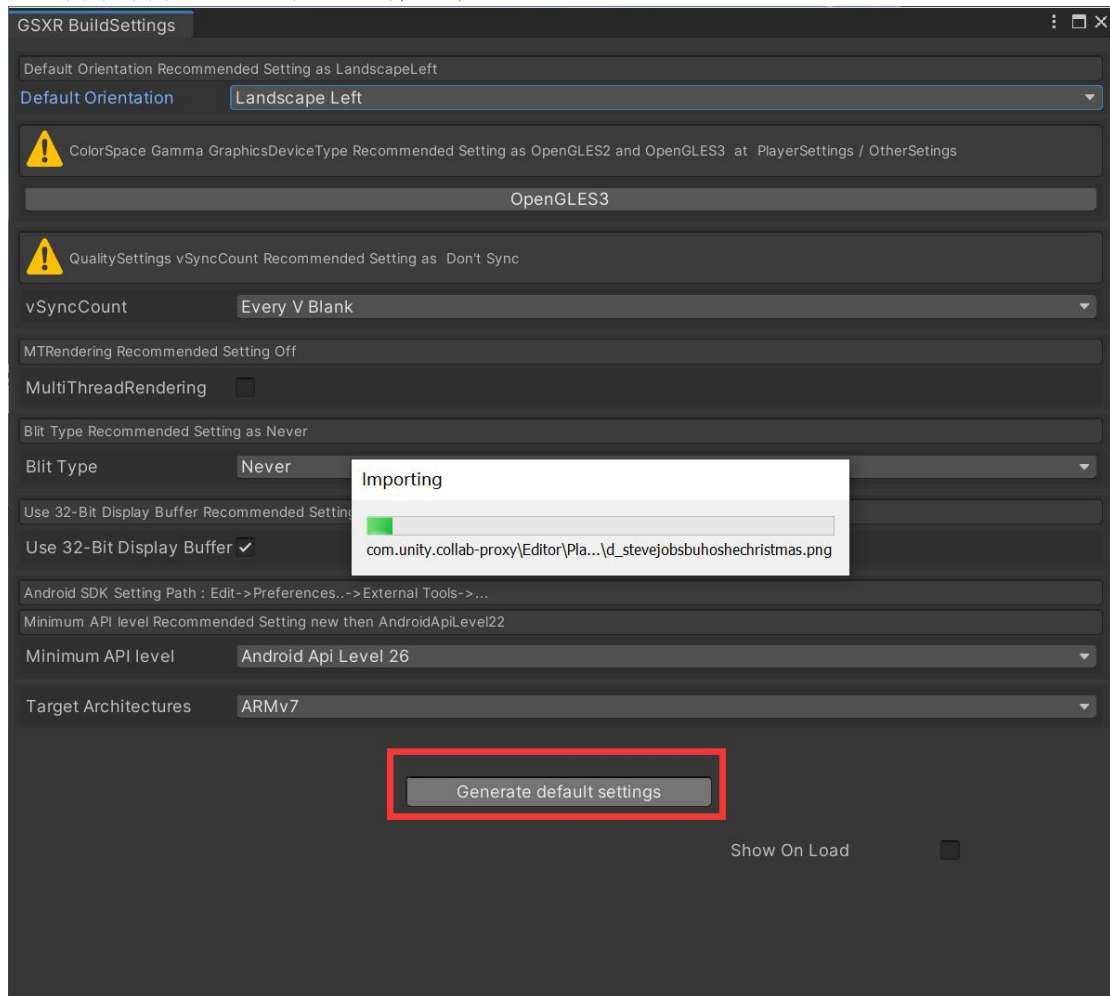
GSXR BuildSettings

Default Orientation Recommended Setting as LandscapeLeft

Default Orientation Landscape Left

ColorSpace Gamma GraphicsDeviceType Recommended Setting as OpenGLES2 and OpenGLES3 at PlayerSettings / OtherSetings

OpenGLES3

QualitySettings vSyncCount Recommended Setting as Don't Sync

vSyncCount Every V Blank

MTRendering Recommended Setting Off

MultiThreadRendering

Blit Type Recommended Setting as Never

Blit Type Never

Importing

com.unity.collab-proxy\Editor\Pla...\d_stevejobsbuhoshechristmas.png

Use 32-Bit Display Buffer Recommended Setting

Use 32-Bit Display Buffer ✓

Android SDK Setting Path : Edit->Preferences..->External Tools->...

Minimum API level Recommended Setting new then AndroidApiLevel22

Minimum API level Android Api Level 26

Target Architectures ARMv7

Generate default settings

Show On Load